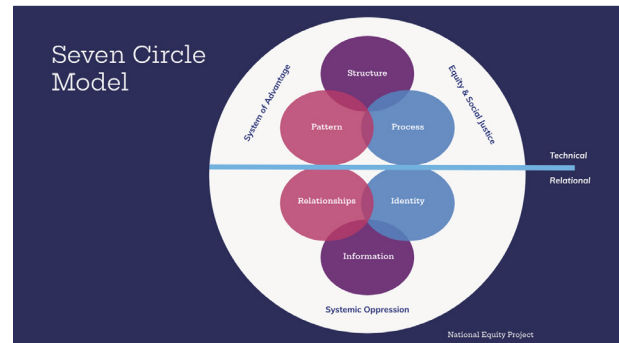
Seven Circle Model

System of Advantage

Structure

Equity & Social Justice

Pattern

Process

Technical

Relational

Relationships

Identity

Information

Systemic Oppression

National Equity Project